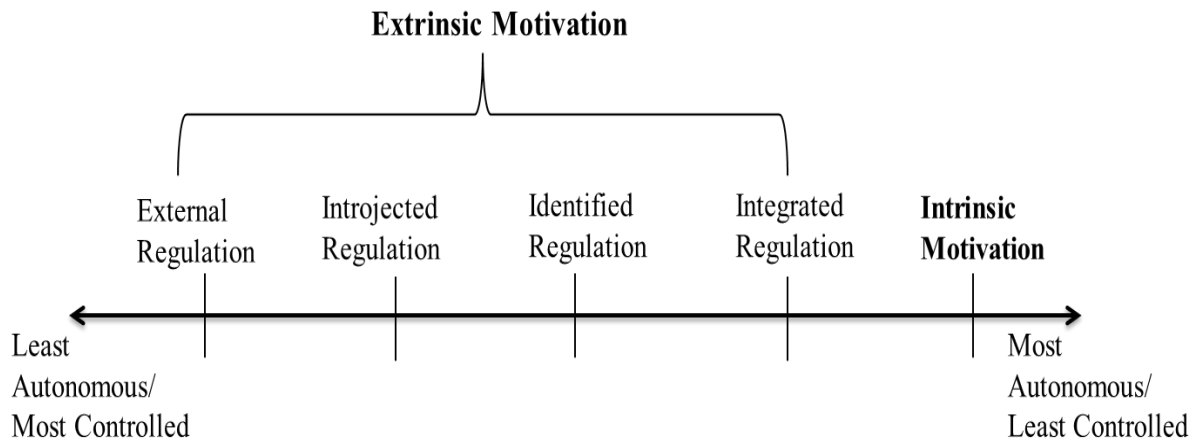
Extrinsic Motivation

External Regulation

Introjected Regulation

Identified Regulation

Integrated Regulation

Intrinsic Motivation

Least Autonomous/ Most Controlled

Most Autonomous/ Least Controlled